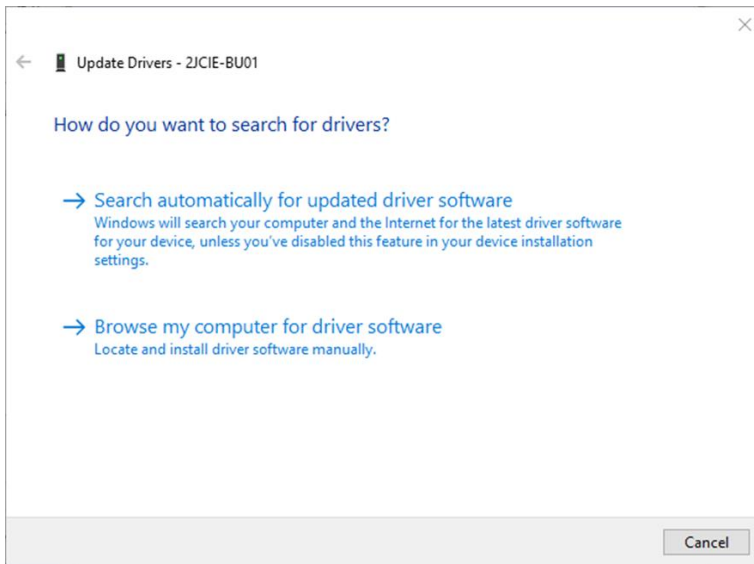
Update Drivers - 2JCIE-BU01

How do you want to search for drivers?

→ Search automatically for updated driver software
Windows will search your computer and the Internet for the latest driver software for your device, unless you've disabled this feature in your device installation settings.

→ Browse my computer for driver software
Locate and install driver software manually.

Cancel